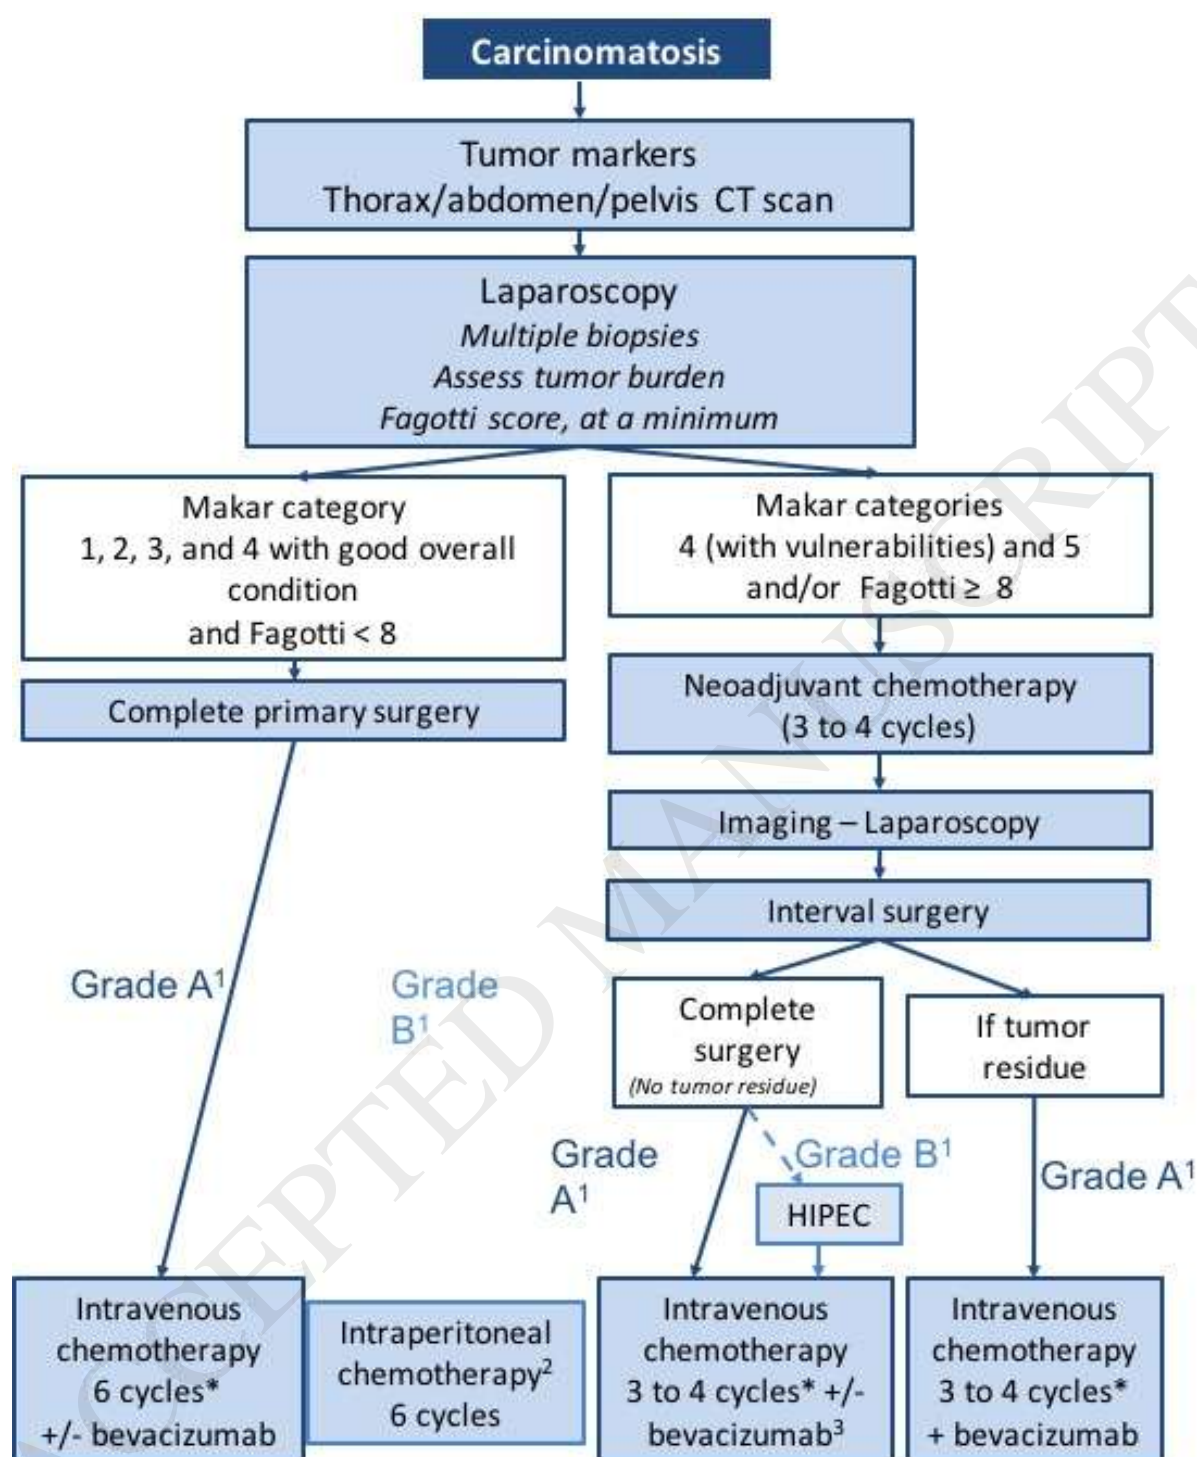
Carcinomatosis

Tumor markers
Thorax/abdomen/pelvis CT scan

Laparoscopy
*Multiple biopsies*
*Assess tumor burden*
*Fagotti score, at a minimum*

Makar category
1, 2, 3, and 4 with good overall condition
and Fagotti < 8

Makar categories
4 (with vulnerabilities) and 5
and/or Fagotti ≥ 8

Complete primary surgery

Neoadjuvant chemotherapy
(3 to 4 cycles)

Imaging – Laparoscopy

Interval surgery

Grade A$^1$

Grade B$^1$

Complete surgery
*(No tumor residue)*

If tumor residue

Grade A$^1$

Grade B$^1$

HIPEC

Grade A$^1$

Intravenous chemotherapy
6 cycles*
+/- bevacizumab

Intraperitoneal chemotherapy$^2$
6 cycles

Intravenous chemotherapy
3 to 4 cycles* +/-
bevacizumab$^3$

Intravenous chemotherapy
3 to 4 cycles*
+ bevacizumab

ACCEPTED MANUSCRIPT